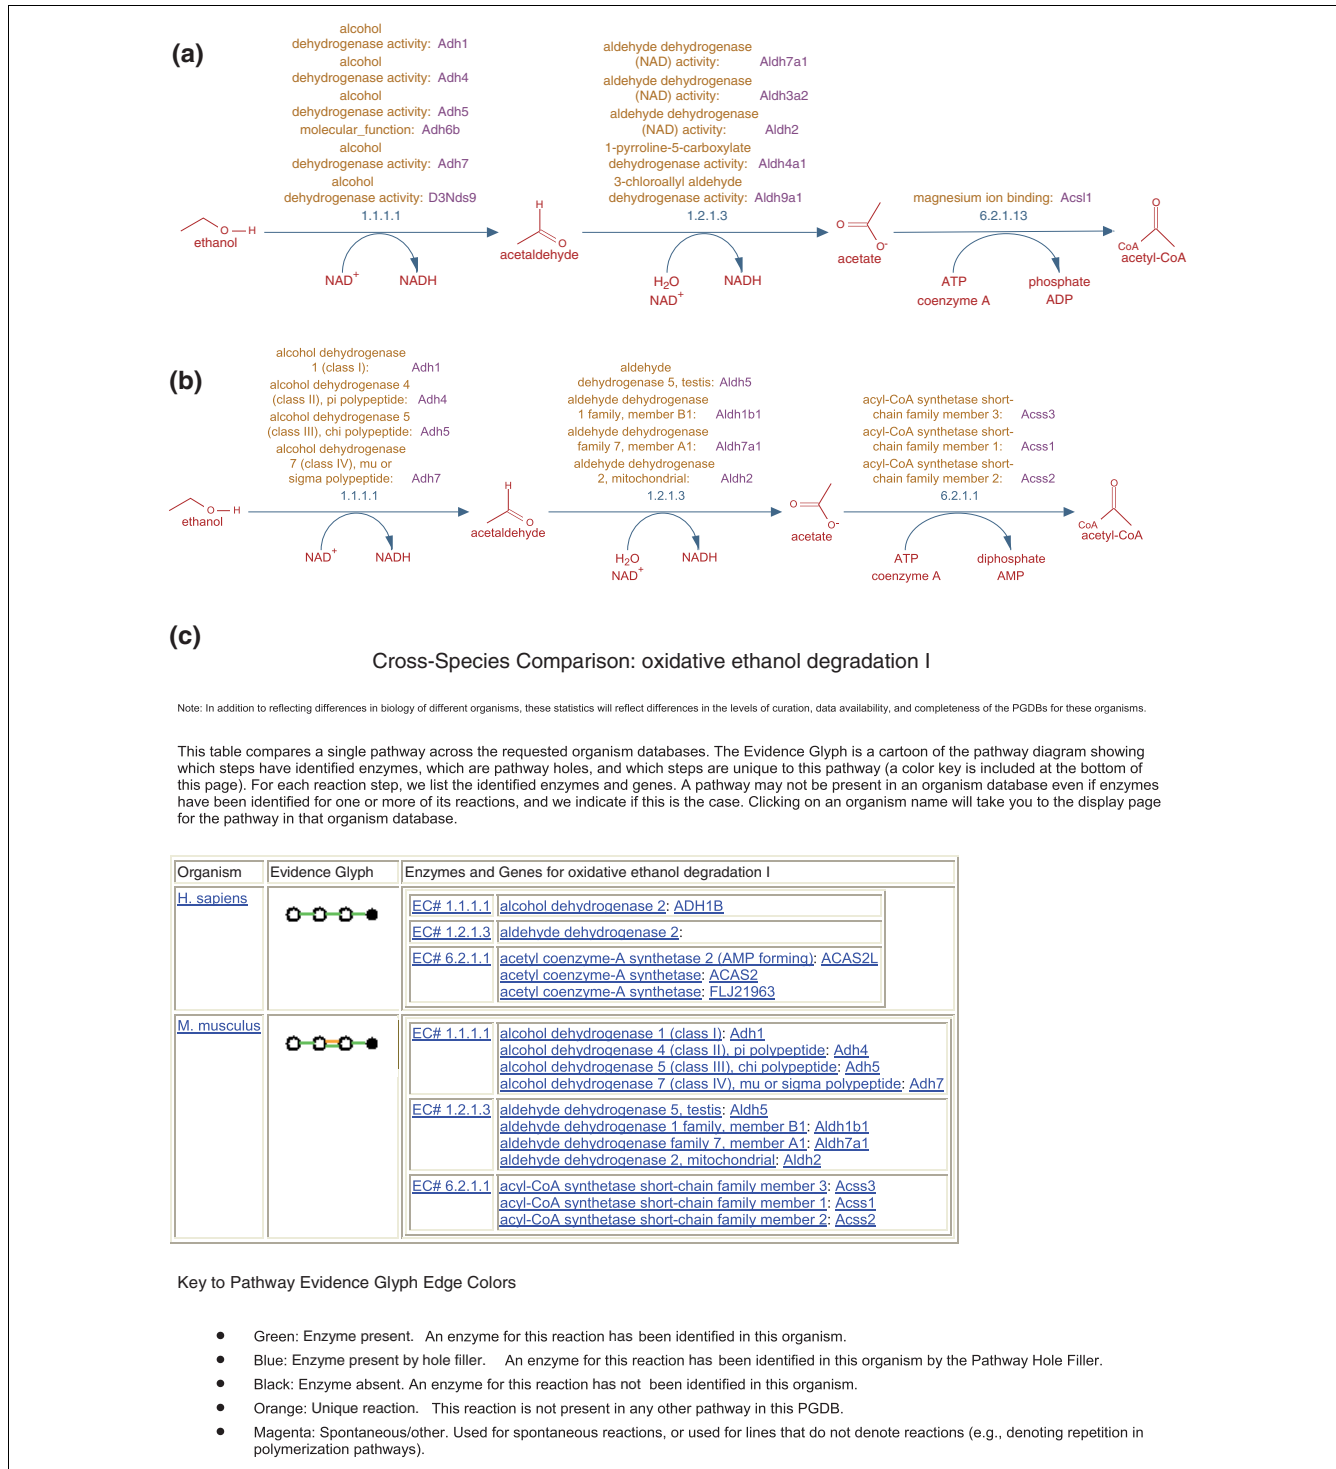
(a)

alcohol dehydrogenase activity: Adh1
alcohol dehydrogenase activity: Adh4
alcohol dehydrogenase activity: Adh5
molecular_function: Adh6b
alcohol dehydrogenase activity: Adh7
alcohol dehydrogenase activity: D3Nds9
1.1.1.1

aldehyde dehydrogenase (NAD) activity: Aldh7a1
aldehyde dehydrogenase (NAD) activity: Aldh3a2
aldehyde dehydrogenase (NAD) activity: Aldh2
1-pyrroline-5-carboxylate dehydrogenase activity: Aldh4a1
3-chloroallyl aldehyde dehydrogenase activity: Aldh9a1
1.2.1.3

magnesium ion binding: Acsl1
6.2.1.13

O — H
ethanol
NAD$^+$ NADH
H
O
acetaldehyde
$H_2O$
NAD$^+$
NADH
O
O$^-$
acetate
ATP
coenzyme A
phosphate
ADP
O
CoA
acetyl-CoA

(b)

alcohol dehydrogenase 1 (class I): Adh1
alcohol dehydrogenase 4 (class II), pi polypeptide: Adh4
alcohol dehydrogenase 5 (class III), chi polypeptide: Adh5
alcohol dehydrogenase 7 (class IV), mu or sigma polypeptide: Adh7
1.1.1.1

aldehyde dehydrogenase 5, testis: Aldh5
aldehyde dehydrogenase 1 family, member B1: Aldh1b1
aldehyde dehydrogenase family 7, member A1: Aldh7a1
aldehyde dehydrogenase 2, mitochondrial: Aldh2
1.2.1.3

acyl-CoA synthetase short-chain family member 3: Acss3
acyl-CoA synthetase short-chain family member 1: Acss1
acyl-CoA synthetase short-chain family member 2: Acss2
6.2.1.1

O — H
ethanol
NAD$^+$ NADH
H
O
acetaldehyde
$H_2O$
NAD$^+$
NADH
O
O$^-$
acetate
ATP
coenzyme A
diphosphate
AMP
O
CoA
acetyl-CoA

(c)

Cross-Species Comparison: oxidative ethanol degradation I

Note: In addition to reflecting differences in biology of different organisms, these statistics will reflect differences in the levels of curation, data availability, and completeness of the PGDBs for these organisms.

This table compares a single pathway across the requested organism databases. The Evidence Glyph is a cartoon of the pathway diagram showing which steps have identified enzymes, which are pathway holes, and which steps are unique to this pathway (a color key is included at the bottom of this page). For each reaction step, we list the identified enzymes and genes. A pathway may not be present in an organism database even if enzymes have been identified for one or more of its reactions, and we indicate if this is the case. Clicking on an organism name will take you to the display page for the pathway in that organism database.

| Organism | Evidence Glyph | Enzymes and Genes for oxidative ethanol degradation I |
|---|---|---|
| H. sapiens | | EC# 1.1.1.1 alcohol dehydrogenase 2: ADH1B<br>EC# 1.2.1.3 aldehyde dehydrogenase 2:<br>EC# 6.2.1.1 acetyl coenzyme-A synthetase 2 (AMP forming): ACAS2L; acetyl coenzyme-A synthetase: ACAS2; acetyl coenzyme-A synthetase: FLJ21963 |
| M. musculus | | EC# 1.1.1.1 alcohol dehydrogenase 1 (class I): Adh1; alcohol dehydrogenase 4 (class II), pi polypeptide: Adh4; alcohol dehydrogenase 5 (class III), chi polypeptide: Adh5; alcohol dehydrogenase 7 (class IV), mu or sigma polypeptide: Adh7<br>EC# 1.2.1.3 aldehyde dehydrogenase 5, testis: Aldh5; aldehyde dehydrogenase 1 family, member B1: Aldh1b1; aldehyde dehydrogenase family 7, member A1: Aldh7a1; aldehyde dehydrogenase 2, mitochondrial: Aldh2<br>EC# 6.2.1.1 acyl-CoA synthetase short-chain family member 3: Acss3; acyl-CoA synthetase short-chain family member 1: Acss1; acyl-CoA synthetase short-chain family member 2: Acss2 |

Key to Pathway Evidence Glyph Edge Colors

• Green: Enzyme present. An enzyme for this reaction has been identified in this organism.
• Blue: Enzyme present by hole filler. An enzyme for this reaction has been identified in this organism by the Pathway Hole Filler.
• Black: Enzyme absent. An enzyme for this reaction has not been identified in this organism.
• Orange: Unique reaction. This reaction is not present in any other pathway in this PGDB.
• Magenta: Spontaneous/other. Used for spontaneous reactions, or used for lines that do not denote reactions (e.g., denoting repetition in polymerization pathways).